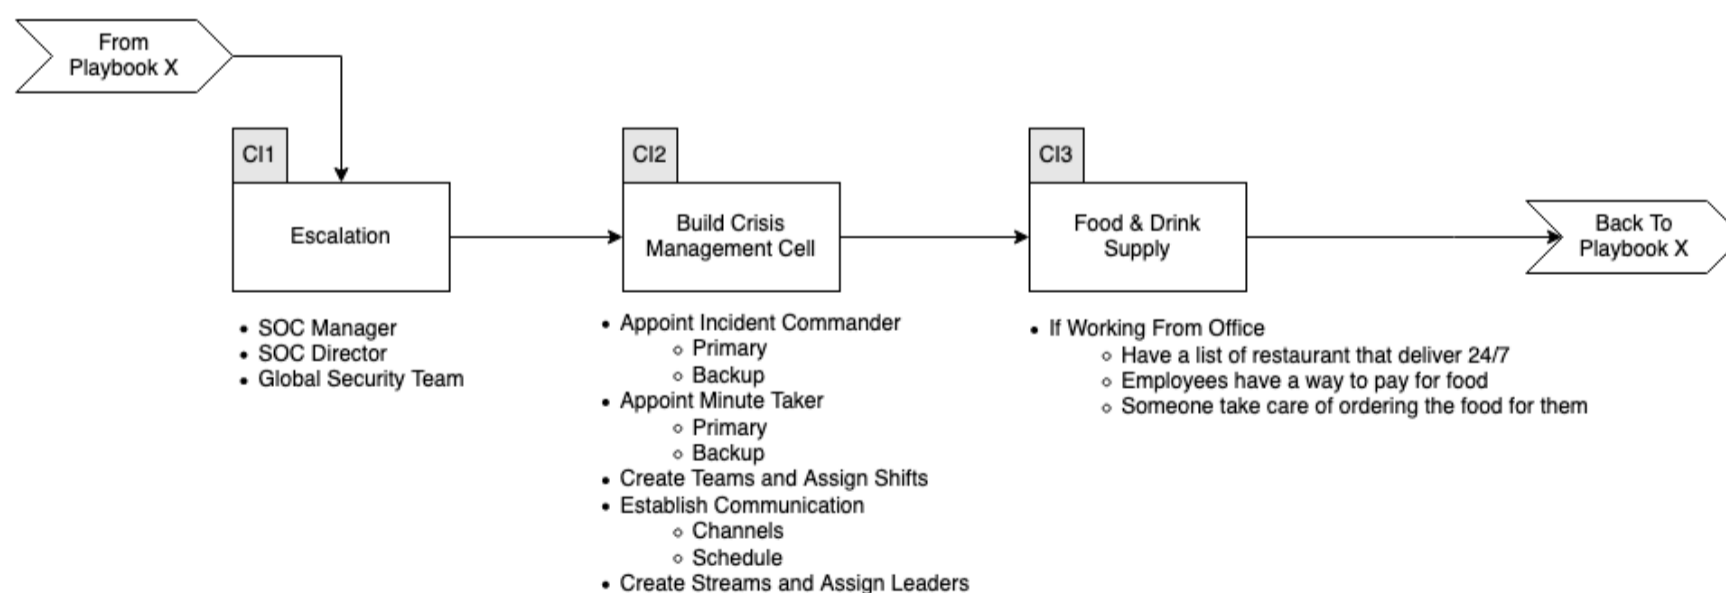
From Playbook X

CI1

Escalation

- SOC Manager
- SOC Director
- Global Security Team

CI2

Build Crisis Management Cell

- Appoint Incident Commander
  - Primary
  - Backup
- Appoint Minute Taker
  - Primary
  - Backup
- Create Teams and Assign Shifts
- Establish Communication
  - Channels
  - Schedule
- Create Streams and Assign Leaders

CI3

Food & Drink Supply

- If Working From Office
  - Have a list of restaurant that deliver 24/7
  - Employees have a way to pay for food
  - Someone take care of ordering the food for them

Back To Playbook X